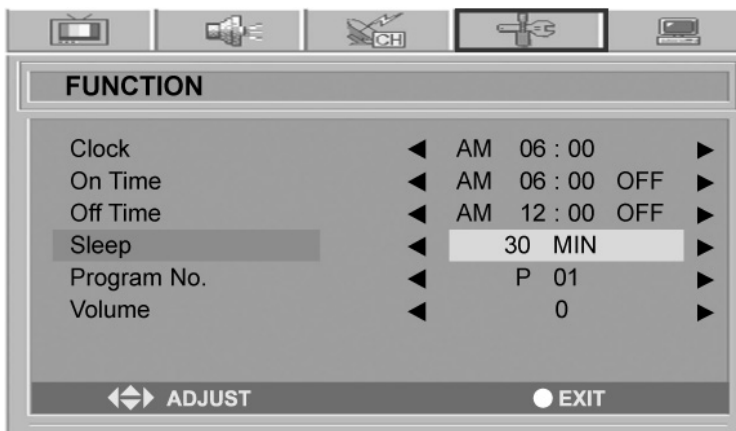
CH

FUNCTION

| | | |
|---|---|---|
| Clock | ◄ AM 06 : 00 | ► |
| On Time | ◄ AM 06 : 00 OFF | ► |
| Off Time | ◄ AM 12 : 00 OFF | ► |
| Sleep | ◄ 30 MIN | ► |
| Program No. | ◄ P 01 | ► |
| Volume | ◄ 0 | ► |

ADJUST

EXIT